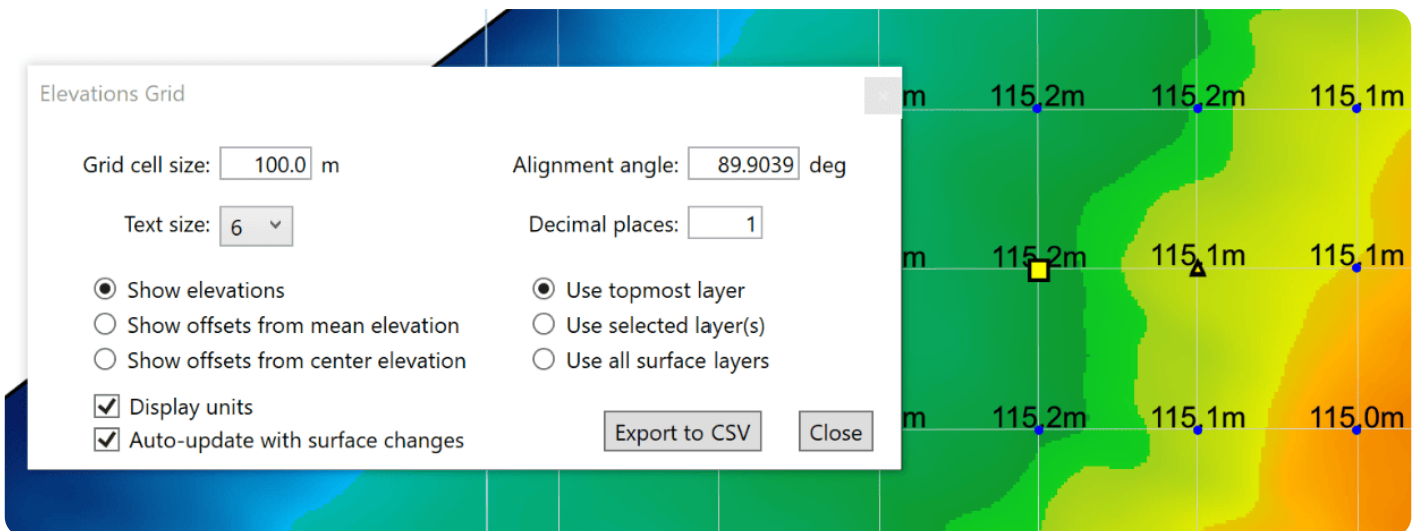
Elevations Grid

Grid cell size: 100.0 m

Alignment angle: 89.9039 deg

Text size: 6

Decimal places: 1

Show elevations
Show offsets from mean elevation
Show offsets from center elevation

Use topmost layer
Use selected layer(s)
Use all surface layers

Display units
Auto-update with surface changes

Export to CSV

Close

m 115.2m 115.2m 115.1m
m 115.2m 115.1m 115.1m
m 115.2m 115.1m 115.0m